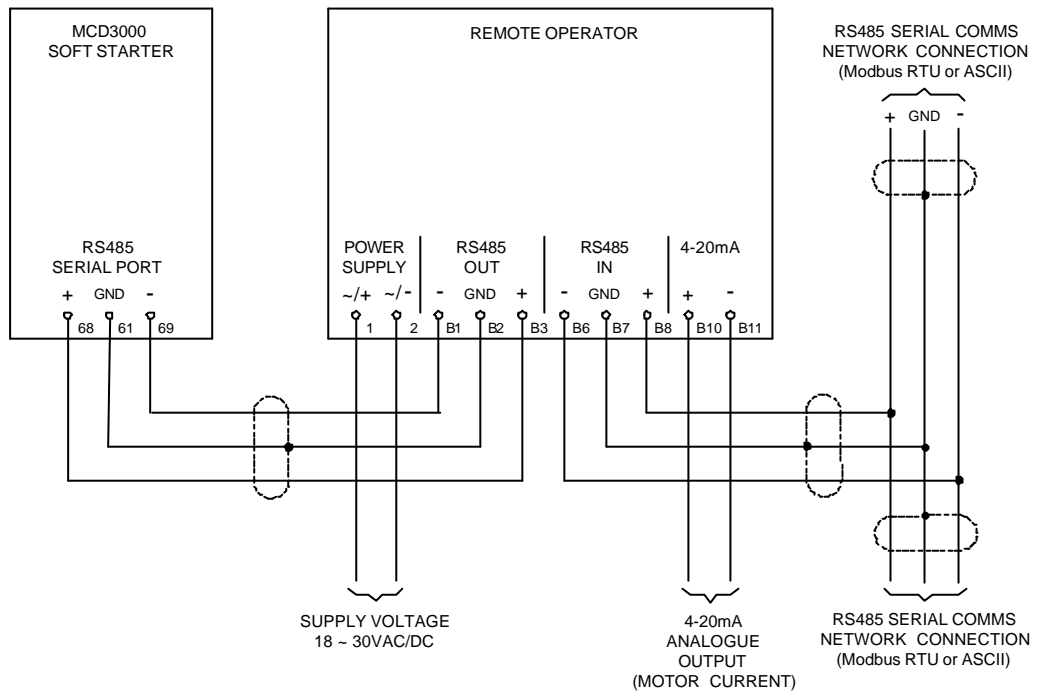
MCD3000
SOFT STARTER

REMOTE OPERATOR

RS485 SERIAL COMMS
NETWORK CONNECTION
(Modbus RTU or ASCII)

+ GND -

RS485
SERIAL PORT

+ GND -

68 61 69

POWER
SUPPLY

~/+ ~/-

1 2

RS485
OUT

- GND +

B1 B2 B3

RS485
IN

- GND +

B6 B7 B8

4-20mA

+ -

B10 B11

SUPPLY VOLTAGE
18 ~ 30VAC/DC

4-20mA
ANALOGUE
OUTPUT
(MOTOR CURRENT)

RS485 SERIAL COMMS
NETWORK CONNECTION
(Modbus RTU or ASCII)